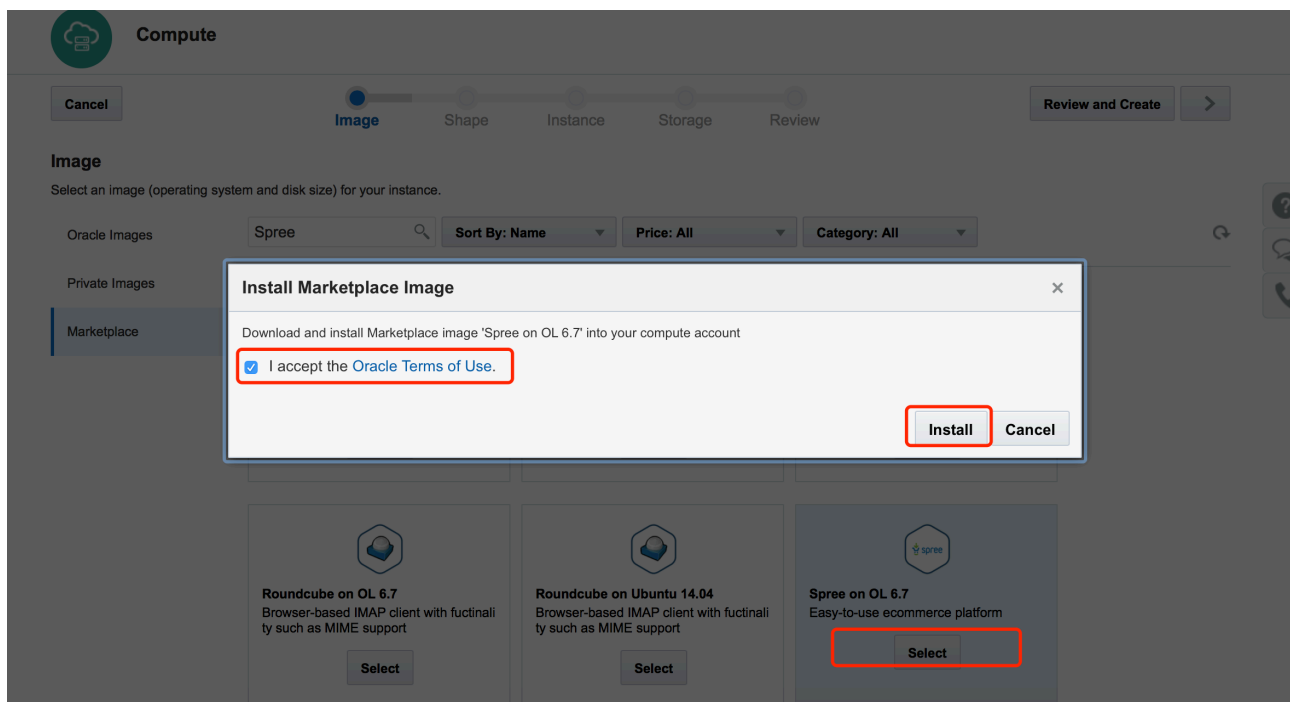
Compute

Cancel

Image Shape Instance Storage Review

Review and Create

Image

Select an image (operating system and disk size) for your instance.

Oracle Images

Private Images

Marketplace

Spree

Sort By: Name

Price: All

Category: All

Install Marketplace Image

×

Download and install Marketplace image 'Spree on OL 6.7' into your compute account

I accept the Oracle Terms of Use.

Install

Cancel

Roundcube on OL 6.7
Browser-based IMAP client with fuctinality such as MIME support

Select

Roundcube on Ubuntu 14.04
Browser-based IMAP client with fuctinality such as MIME support

Select

spree

Spree on OL 6.7
Easy-to-use ecommerce platform

Select